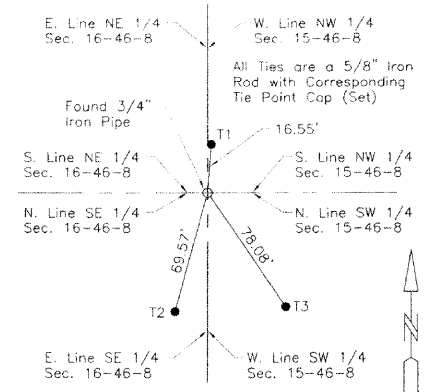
E. Line NE 1/4
Sec. 16-46-8

W. Line NW 1/4
Sec. 15-46-8

All Ties are a 5/8" Iron Rod with Corresponding Tie Point Cap (Set)

Found 3/4" Iron Pipe

T1

16.55'

S. Line NE 1/4
Sec. 16-46-8

S. Line NW 1/4
Sec. 15-46-8

N. Line SE 1/4
Sec. 16-46-8

N. Line SW 1/4
Sec. 15-46-8

69.57'

78.08'

T2

T3

E. Line SE 1/4
Sec. 16-46-8

W. Line SW 1/4
Sec. 15-46-8

N